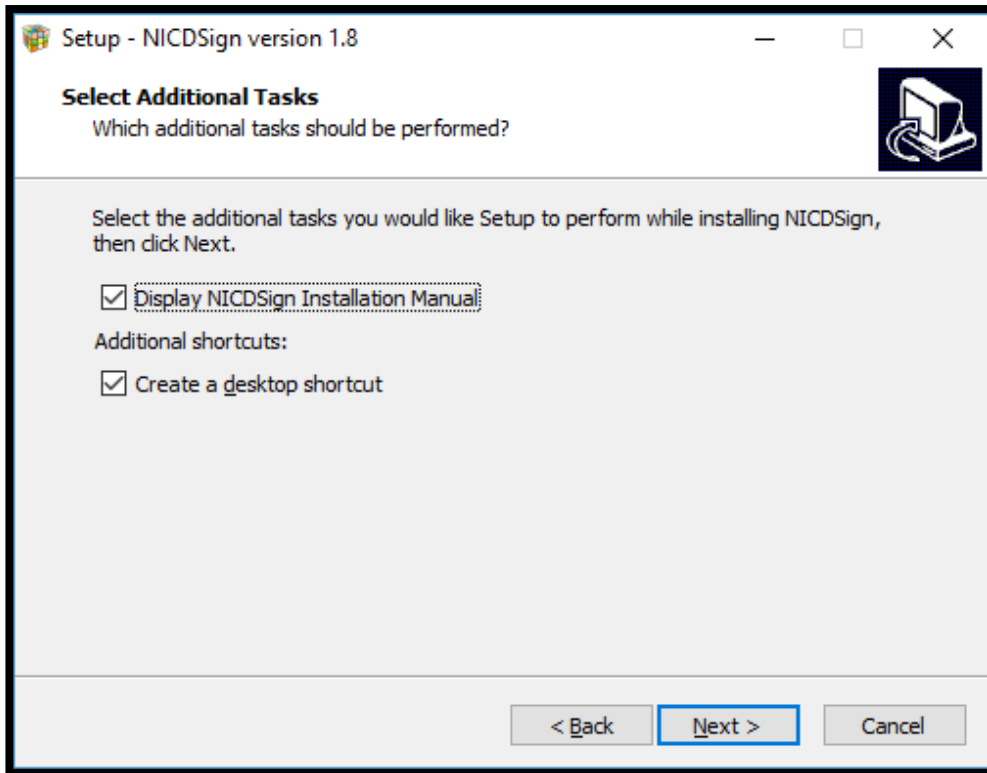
Setup - NICDSign version 1.8

Select Additional Tasks
Which additional tasks should be performed?

Select the additional tasks you would like Setup to perform while installing NICDSign, then click Next.

☑ Display NICDSign Installation Manual

Additional shortcuts:

☑ Create a desktop shortcut

< Back | Next > | Cancel